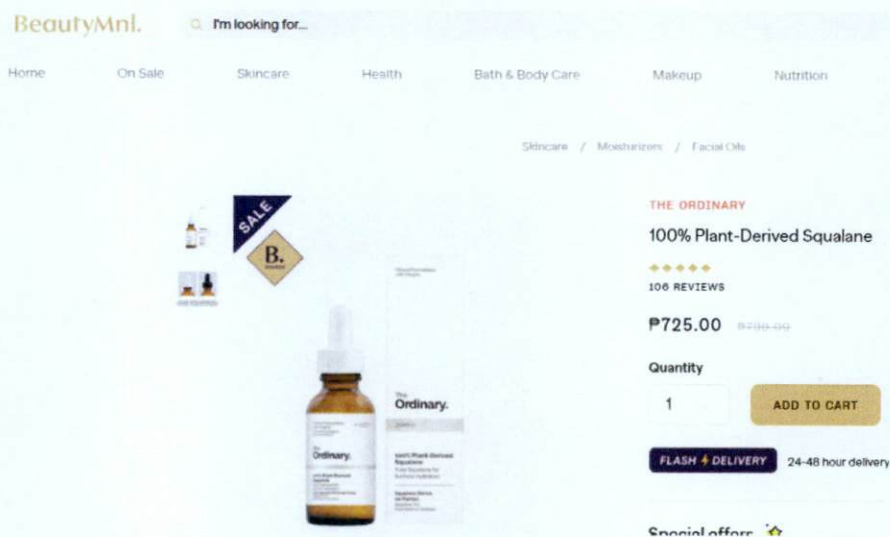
BeautyMnl. I'm looking for...

Home On Sale Skincare Health Bath & Body Care Makeup Nutrition

Skincare / Moisturizers / Facial Oils

SALE

B.

The Ordinary.

The Ordinary.

100% Plant-Derived Squalane

THE ORDINARY

100% Plant-Derived Squalane

106 REVIEWS

₱725.00 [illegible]

Quantity

1

ADD TO CART

FLASH DELIVERY 24-48 hour delivery

Special offers